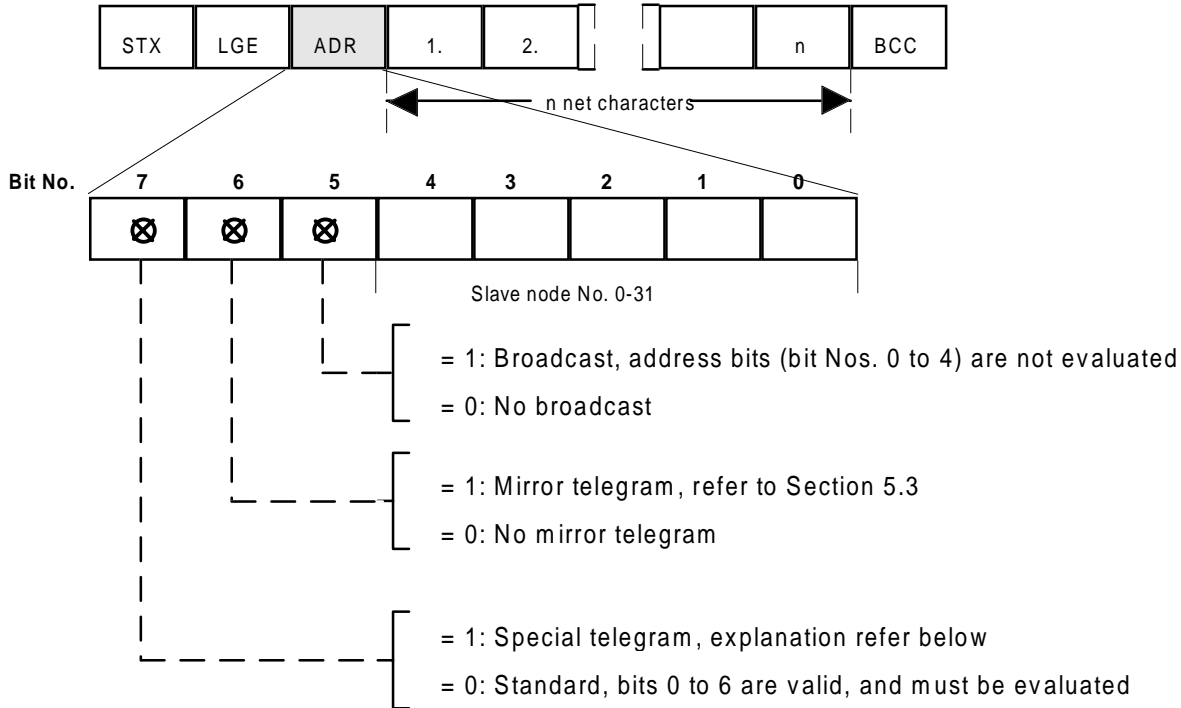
STX LGE ADR 1. 2. n BCC

n net characters

Bit No. 7 6 5 4 3 2 1 0

⊗ ⊗ ⊗

Slave node No. 0-31

= 1: Broadcast, address bits (bit Nos. 0 to 4) are not evaluated

= 0: No broadcast

= 1: Mirror telegram, refer to Section 5.3

= 0: No mirror telegram

= 1: Special telegram, explanation refer below

= 0: Standard, bits 0 to 6 are valid, and must be evaluated